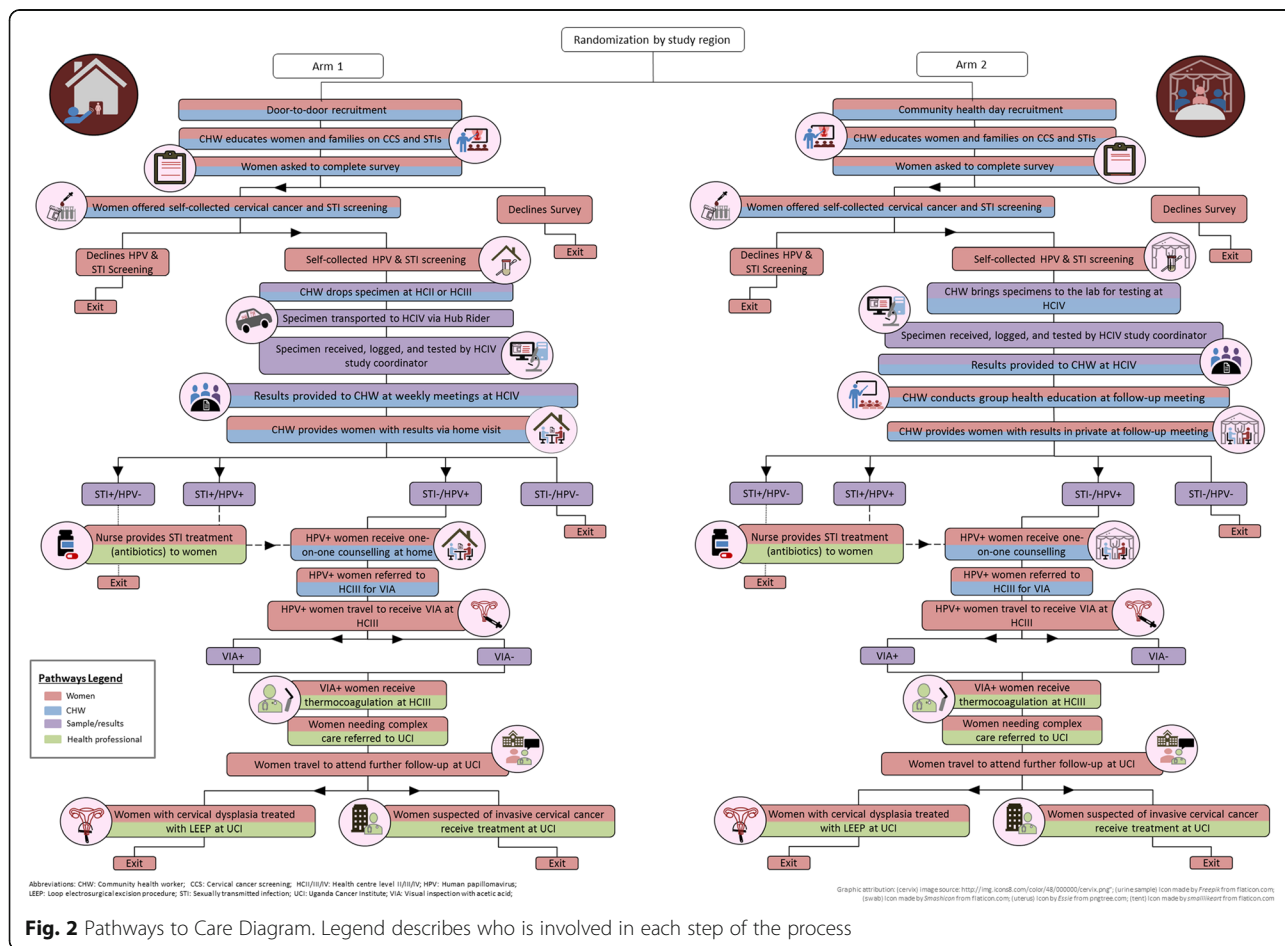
Randomization by study region

Arm 1

Door-to-door recruitment

CHW educates women and families on CCS and STIs

Women asked to complete survey

Women offered self-collected cervical cancer and STI screening

Declines Survey

Exit

Declines HPV & STI Screening

Exit

Self-collected HPV & STI screening

CHW drops specimen at HCII or HCIII

Specimen transported to HCIV via Hub Rider

Specimen received, logged, and tested by HCIV study coordinator

Results provided to CHW at weekly meetings at HCIV

CHW provides women with results via home visit

STI+/HPV-

STI+/HPV+

STI-/HPV+

STI-/HPV-

Exit

Nurse provides STI treatment (antibiotics) to women

Exit

HPV+ women receive one-on-one counselling at home

HPV+ women referred to HCIII for VIA

HPV+ women travel to receive VIA at HCIII

VIA+

VIA-

VIA+ women receive thermocoagulation at HCIII

Women needing complex care referred to UCI

Women travel to attend further follow-up at UCI

Women with cervical dysplasia treated with LEEP at UCI

Exit

Women suspected of invasive cervical cancer receive treatment at UCI

Exit

Pathways Legend
Women
CHW
Sample/results
Health professional

Arm 2

Community health day recruitment

CHW educates women and families on CCS and STIs

Women asked to complete survey

Women offered self-collected cervical cancer and STI screening

Declines Survey

Exit

Declines HPV & STI Screening

Exit

Self-collected HPV & STI screening

CHW brings specimens to the lab for testing at HCIV

Specimen received, logged, and tested by HCIV study coordinator

Results provided to CHW at HCIV

CHW conducts group health education at follow-up meeting

CHW provides women with results in private at follow-up meeting

STI+/HPV-

STI+/HPV+

STI-/HPV+

STI-/HPV-

Exit

Nurse provides STI treatment (antibiotics) to women

Exit

HPV+ women receive one-on-one counselling

HPV+ women referred to HCIII for VIA

HPV+ women travel to receive VIA at HCIII

VIA+

VIA-

VIA+ women receive thermocoagulation at HCIII

Women needing complex care referred to UCI

Women travel to attend further follow-up at UCI

Women with cervical dysplasia treated with LEEP at UCI

Exit

Women suspected of invasive cervical cancer receive treatment at UCI

Exit

Abbreviations: CHW: Community health worker; CCS: Cervical cancer screening; HCII/III/IV: Health centre level II/III/IV; HPV: Human papillomavirus; LEEP: Loop electrosurgical excision procedure; STI: Sexually transmitted infection; UCI: Uganda Cancer Institute; VIA: Visual inspection with acetic acid;

Graphic attribution: (cervix) image source: http://img.icons8.com/color/48/000000/cervix.png"; (urine sample) icon made by Freepik from flaticon.com; (swab) icon made by Smashicon from flaticon.com; (uterus) icon by Essie from pngtree.com; (tent) icon made by smallikeart from flaticon.com

Fig. 2 Pathways to Care Diagram. Legend describes who is involved in each step of the process